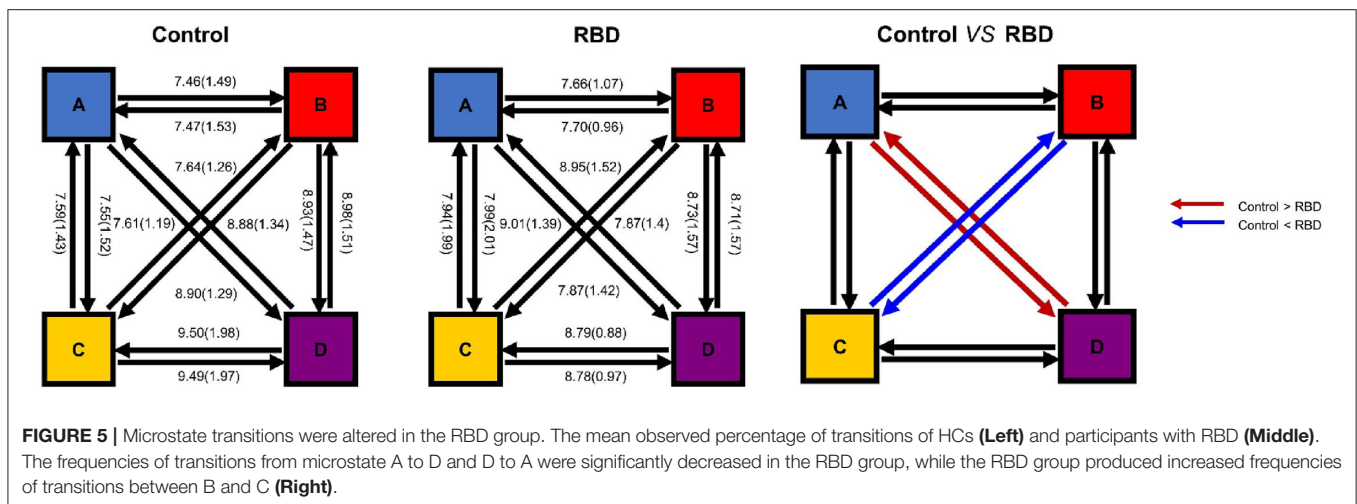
Control

A

B

C

D

7.46(1.49)

7.47(1.53)

7.64(1.26)

7.59(1.43)

7.55(1.52)

7.61(1.19)

8.88(1.34)

8.93(1.47)

8.98(1.51)

8.90(1.29)

9.50(1.98)

9.49(1.97)

RBD

A

B

C

D

7.66(1.07)

7.70(0.96)

8.95(1.52)

7.94(1.99)

7.99(2.01)

9.01(1.39)

7.87(1.4)

8.73(1.57)

8.71(1.57)

7.87(1.42)

8.79(0.88)

8.78(0.97)

Control *VS* RBD

A

B

C

D

Control > RBD
Control < RBD

**FIGURE 5 |** Microstate transitions were altered in the RBD group. The mean observed percentage of transitions of HCs **(Left)** and participants with RBD **(Middle)**. The frequencies of transitions from microstate A to D and D to A were significantly decreased in the RBD group, while the RBD group produced increased frequencies of transitions between B and C **(Right)**.